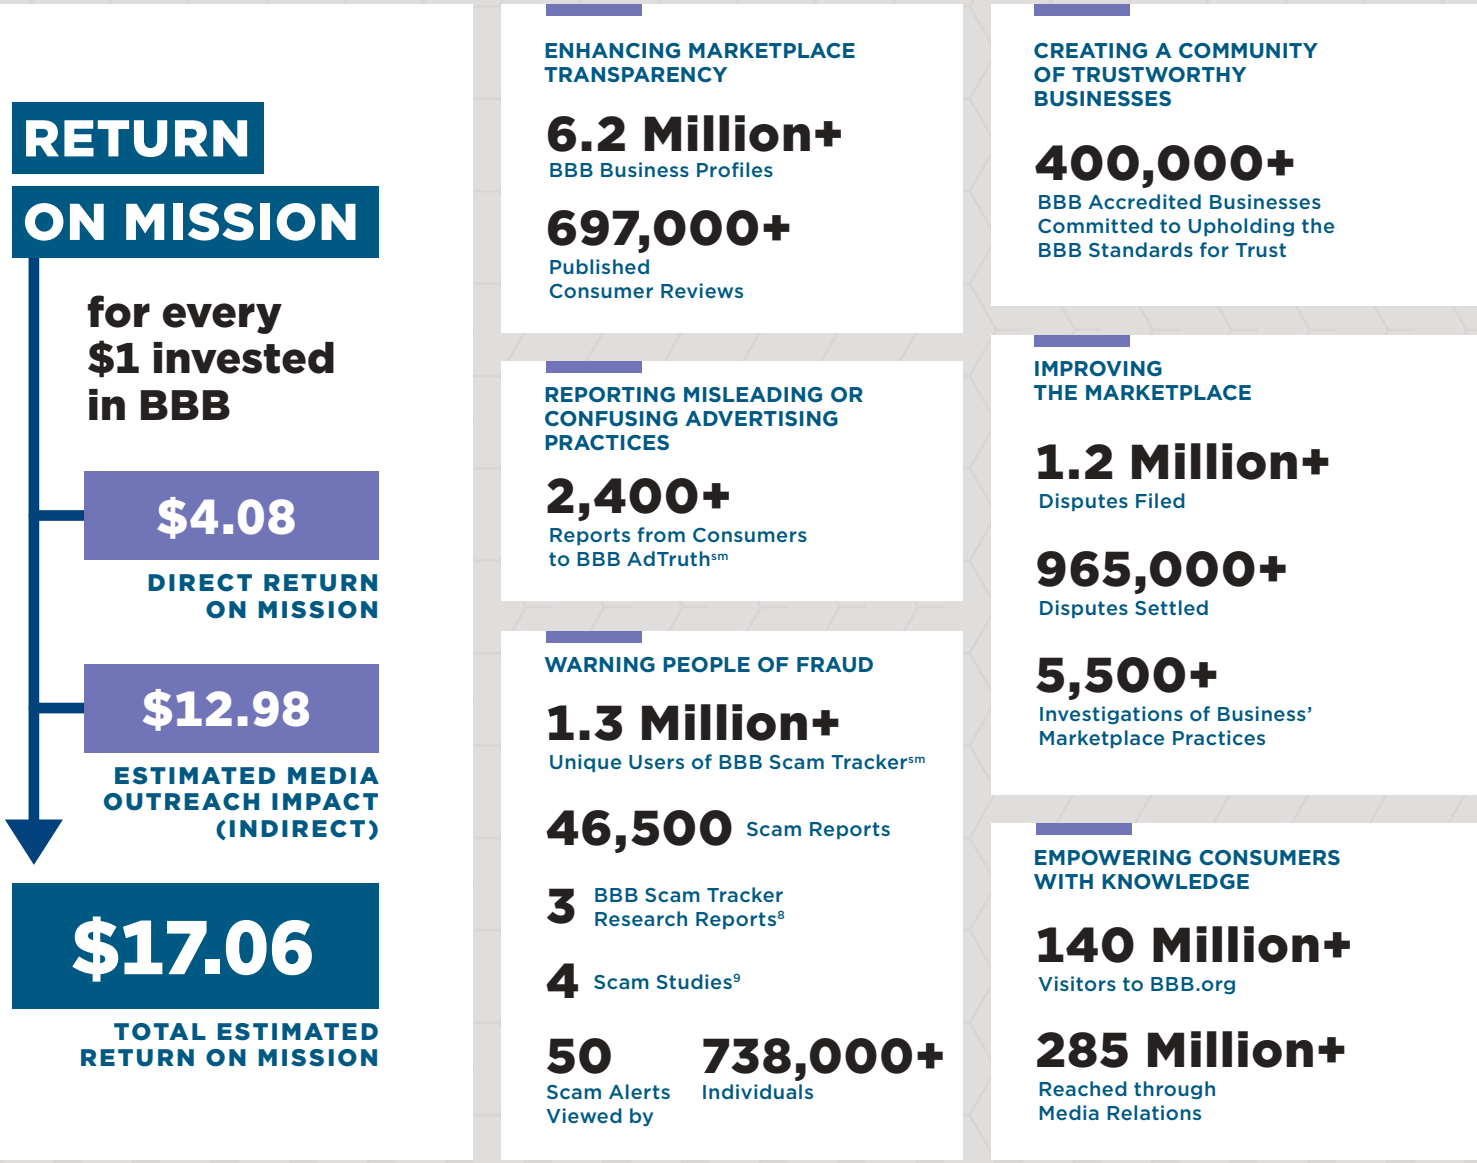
RETURN ON MISSION

for every $1 invested in BBB

$4.08

DIRECT RETURN ON MISSION

$12.98

ESTIMATED MEDIA OUTREACH IMPACT (INDIRECT)

$17.06

TOTAL ESTIMATED RETURN ON MISSION

ENHANCING MARKETPLACE TRANSPARENCY

6.2 Million+
BBB Business Profiles

697,000+
Published Consumer Reviews

REPORTING MISLEADING OR CONFUSING ADVERTISING PRACTICES

2,400+
Reports from Consumers to BBB AdTruth$^{sm}$

WARNING PEOPLE OF FRAUD

1.3 Million+
Unique Users of BBB Scam Tracker$^{sm}$

46,500 Scam Reports

3 BBB Scam Tracker Research Reports$^{8}$

4 Scam Studies$^{9}$

50 Scam Alerts Viewed by 738,000+ Individuals

CREATING A COMMUNITY OF TRUSTWORTHY BUSINESSES

400,000+
BBB Accredited Businesses Committed to Upholding the BBB Standards for Trust

IMPROVING THE MARKETPLACE

1.2 Million+
Disputes Filed

965,000+
Disputes Settled

5,500+
Investigations of Business' Marketplace Practices

EMPOWERING CONSUMERS WITH KNOWLEDGE

140 Million+
Visitors to BBB.org

285 Million+
Reached through Media Relations